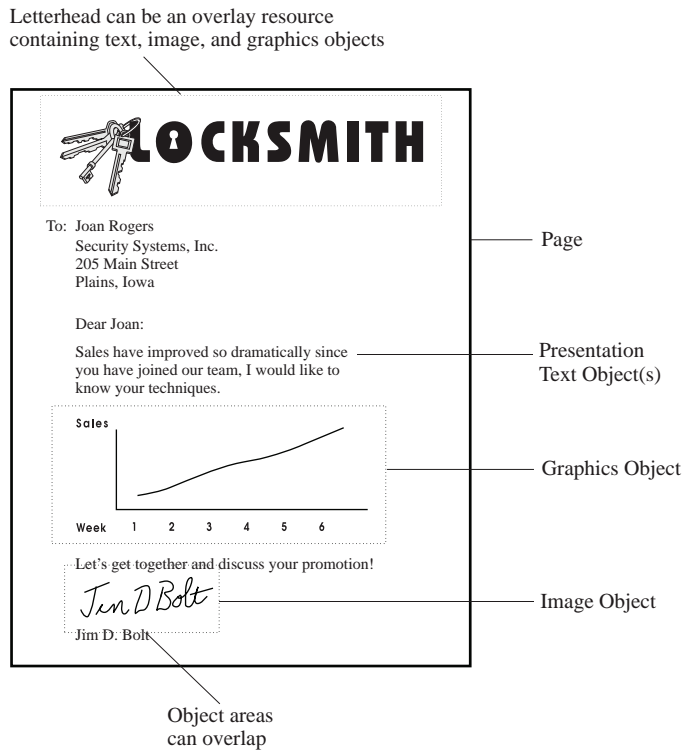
Letterhead can be an overlay resource containing text, image, and graphics objects

LOCKSMITH

To: Joan Rogers
Security Systems, Inc.
205 Main Street
Plains, Iowa

Page

Dear Joan:

Sales have improved so dramatically since you have joined our team, I would like to know your techniques.

Presentation Text Object(s)

Sales

Week 1 2 3 4 5 6

Graphics Object

Let's get together and discuss your promotion!

Jim D Bolt

Image Object

Jim D. Bolt

Object areas can overlap